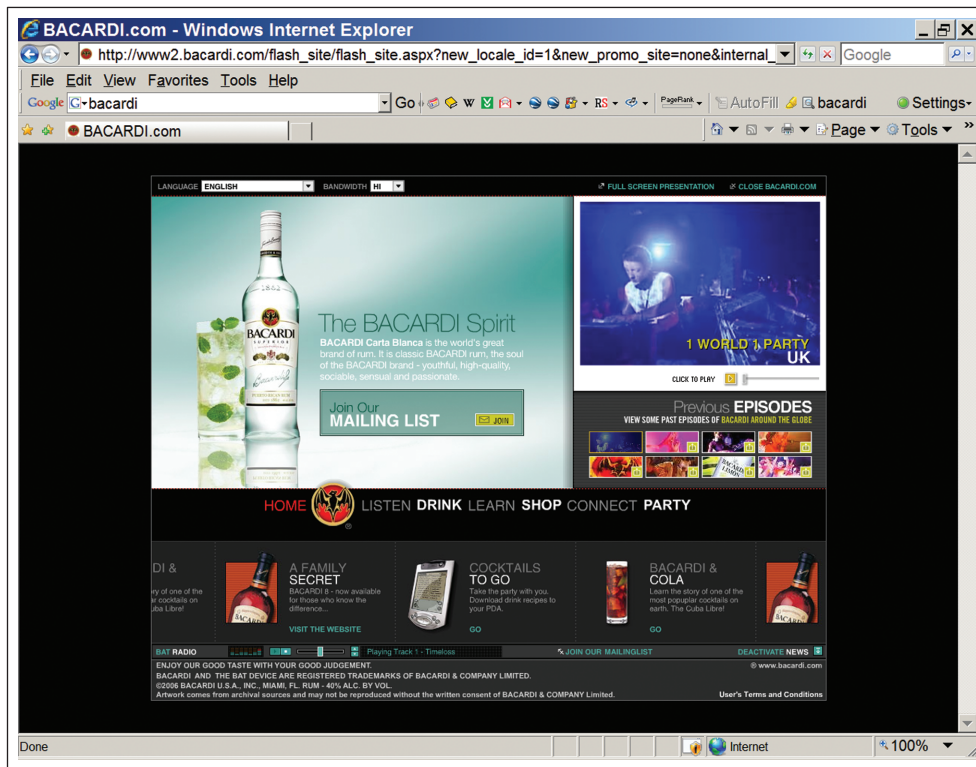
BACARDI.com - Windows Internet Explorer

http://www2.bacardi.com/flash_site/flash_site.aspx?new_locale_id=1&new_promo_site=none&internal_

Google

File Edit View Favorites Tools Help

Google bacardi Go W RS PageRank AutoFill bacardi Settings

BACARDI.com

Page Tools

LANGUAGE ENGLISH BANDWIDTH HI

FULL SCREEN PRESENTATION CLOSE BACARDI.COM

BACARDI

The BACARDI Spirit

BACARDI Carta Blanca is the world's great brand of rum. It is classic BACARDI rum, the soul of the BACARDI brand - youthful, high-quality, sociable, sensual and passionate.

Join Our MAILING LIST JOIN

1 WORLD 1 PARTY UK

CLICK TO PLAY

Previous EPISODES

VIEW SOME PAST EPISODES OF BACARDI AROUND THE GLOBE

HOME LISTEN DRINK LEARN SHOP CONNECT PARTY

DI &

ry of one of the r cocktails on Cuba Libre!

A FAMILY SECRET

BACARDI 8 - now available for those who know the difference...

VISIT THE WEBSITE

COCKTAILS TO GO

Take the party with you. Download drink recipes to your PDA.

GO

BACARDI & COLA

Learn the story of one of the most popular cocktails on earth. The Cuba Libre!

GO

BAT RADIO Playing Track 1 - Timeless JOIN OUR MAILINGLIST DEACTIVATE NEWS

ENJOY OUR GOOD TASTE WITH YOUR GOOD JUDGEMENT.

BACARDI AND THE BAT DEVICE ARE REGISTERED TRADEMARKS OF BACARDI & COMPANY LIMITED.

©2006 BACARDI U.S.A., INC., MIAMI, FL. RUM - 40% ALC. BY VOL.

Artwork comes from archival sources and may not be reproduced without the written consent of BACARDI & COMPANY Limited.

® www.bacardi.com

User's Terms and Conditions

Done Internet 100%